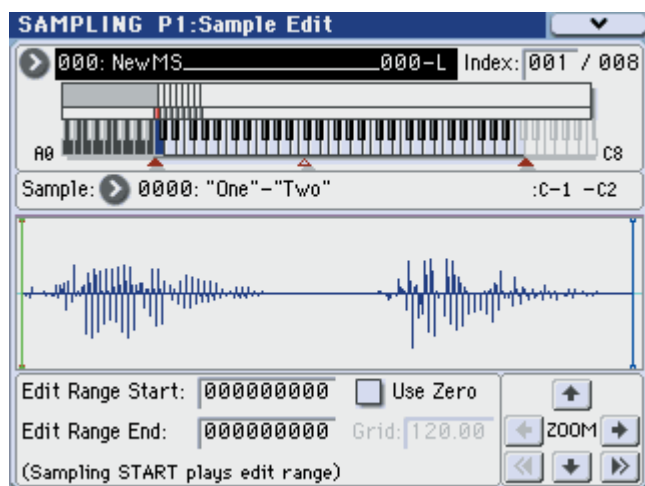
SAMPLING P1:Sample Edit

000: NewMS_______________000-L Index: 001 / 008

A0

C8

Sample: 0000: "One"-"Two" :C-1 -C2

Edit Range Start: 000000000

Use Zero

Edit Range End: 000000000

Grid: 120.00

ZOOM

(Sampling START plays edit range)